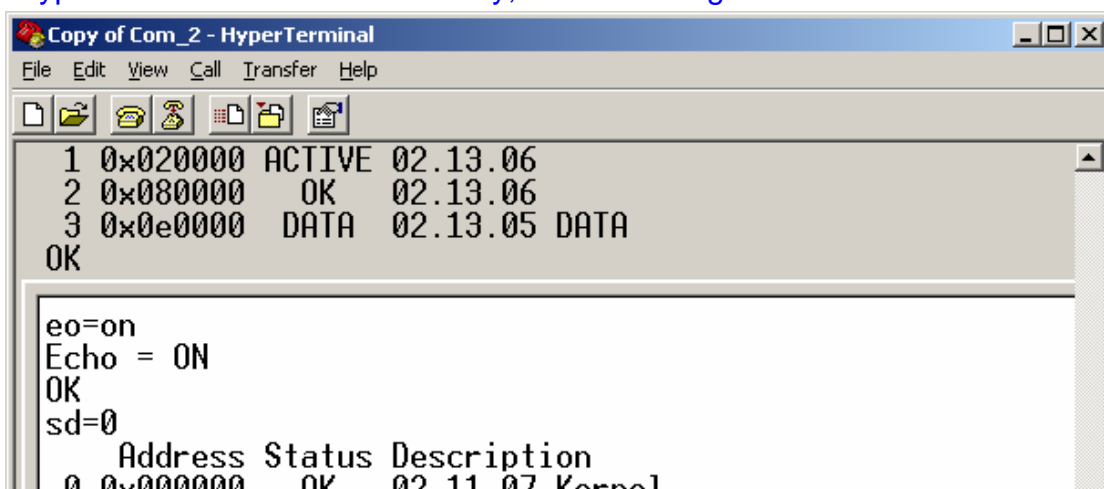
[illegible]

Copy of Com_2 - HyperTerminal

File Edit View Call Transfer Help

1 0x020000 ACTIVE 02.13.06
2 0x080000 OK 02.13.06
3 0x0e0000 DATA 02.13.05 DATA
OK

eo=on
Echo = ON
OK
sd=0
Address Status Description
0 0x000000 OK 02.11.07 Kernel